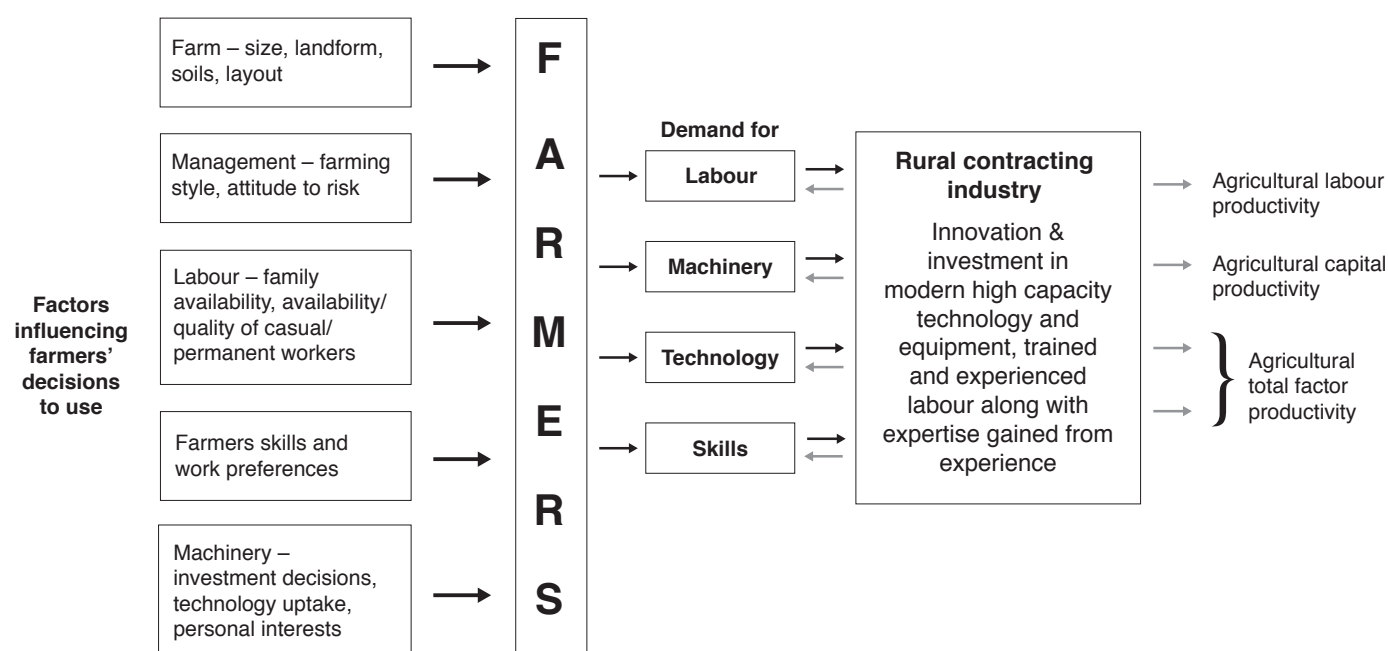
Factors influencing farmers' decisions to use

Farm – size, landform, soils, layout

Management – farming style, attitude to risk

Labour – family availability, availability/ quality of casual/ permanent workers

Farmers skills and work preferences

Machinery – investment decisions, technology uptake, personal interests

F
A
R
M
E
R
S

Demand for

Labour

Machinery

Technology

Skills

Rural contracting industry

Innovation & investment in modern high capacity technology and equipment, trained and experienced labour along with expertise gained from experience

Agricultural labour productivity

Agricultural capital productivity

Agricultural total factor productivity